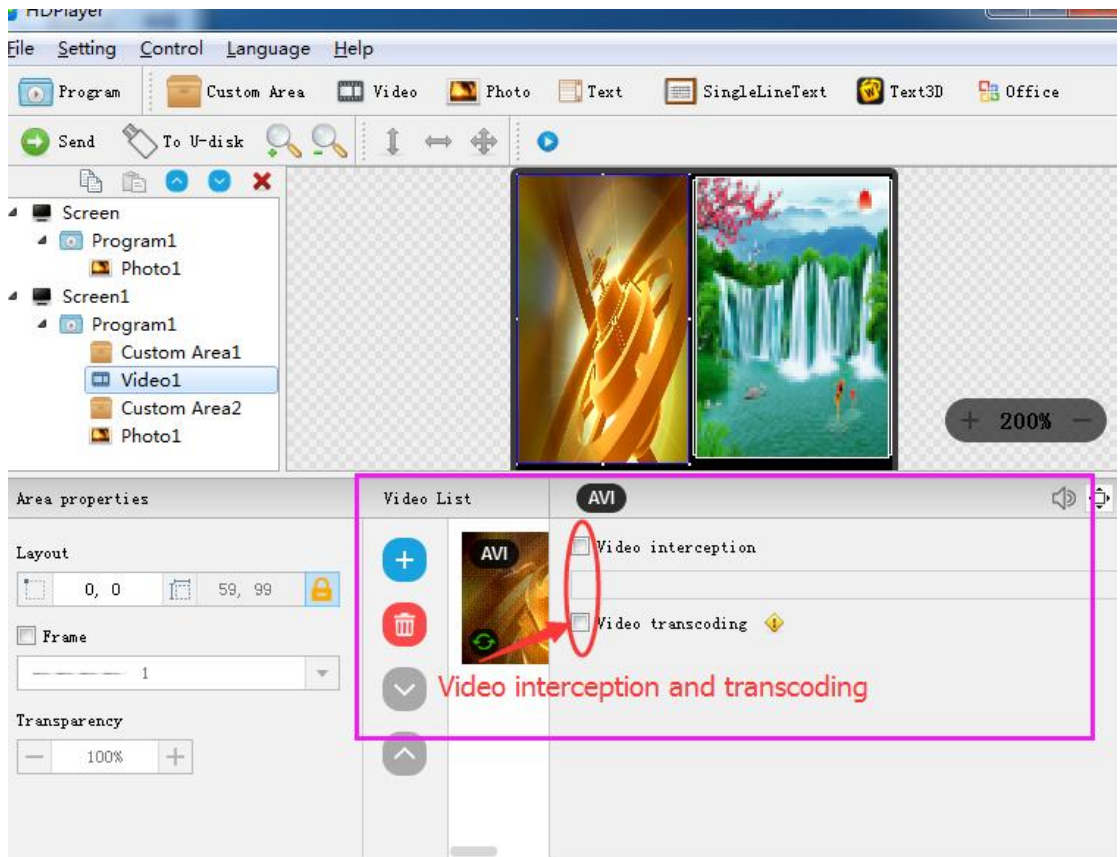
HDPlayer

File Setting Control Language Help

Program Custom Area Video Photo Text SingleLineText Text3D Office

Send To U-disk

Screen
Program1
Photo1
Screen1
Program1
Custom Area1
Video1
Custom Area2
Photo1

+ 200% −

Area properties

Layout
0, 0 59, 99

Frame
1

Transparency
100%

Video List

AVI

AVI

Video interception

Video transcoding

Video interception and transcoding